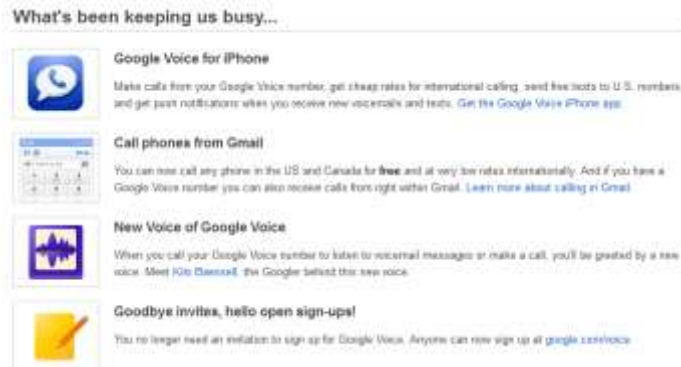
What's been keeping us busy...

Google Voice for iPhone

Make calls from your Google Voice number, get cheap rates for international calling, send free texts to U.S. numbers and get push notifications when you receive new voicemails and texts. Get the Google Voice iPhone app.

Call phones from Gmail

You can now call any phone in the US and Canada for free and at very low rates internationally. And if you have a Google Voice number you can also receive calls from right within Gmail. Learn more about calling in Gmail.

New Voice of Google Voice

When you call your Google Voice number to listen to voicemail messages or make a call, you'll be greeted by a new voice. Meet Kiki Baessell, the Googler behind this new voice.

Goodbye invites, hello open sign-ups!

You no longer need an invitation to sign up for Google Voice. Anyone can now sign up at google.com/voice.